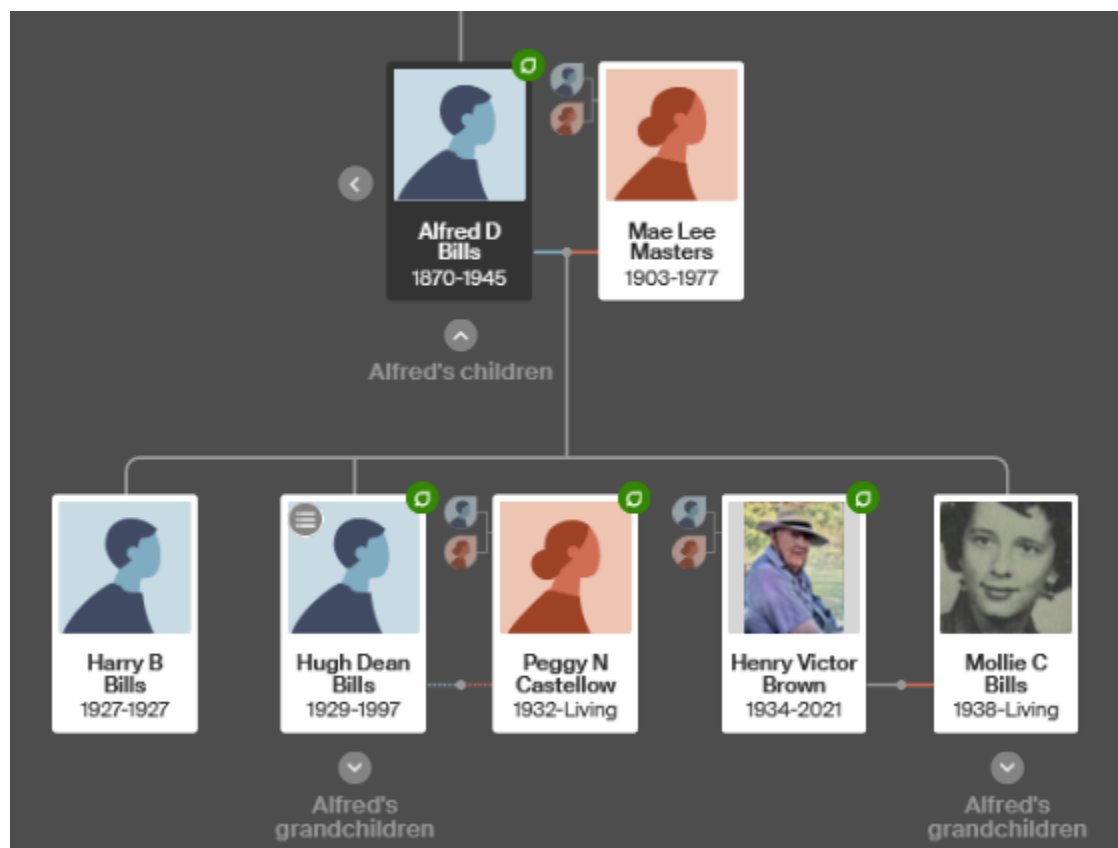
Alfred D Bills
1870-1945

Mae Lee Masters
1903-1977

Alfred's children

Harry B Bills
1927-1927

Hugh Dean Bills
1929-1997

Peggy N Castellow
1932-Living

Henry Victor Brown
1934-2021

Mollie C Bills
1938-Living

Alfred's grandchildren

Alfred's grandchildren